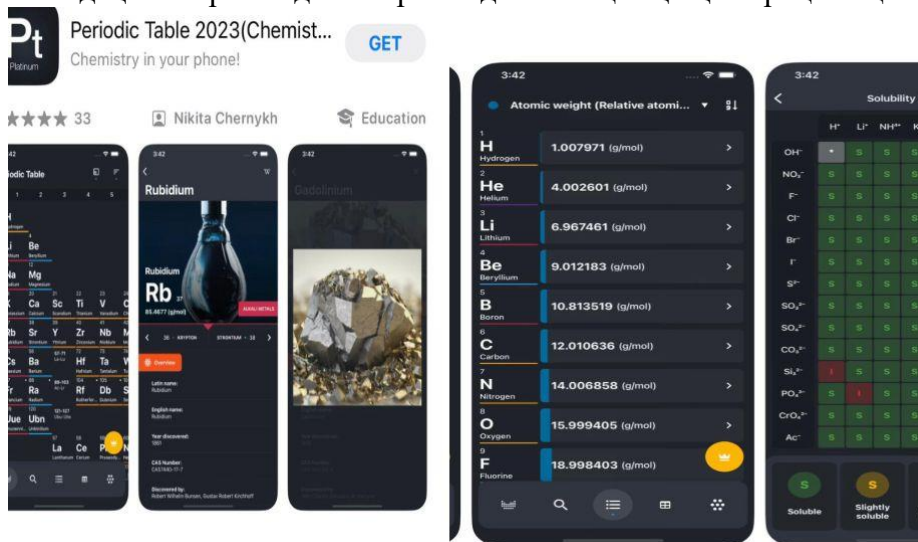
Pt
Platinum

Periodic Table 2023(Chemist...
Chemistry in your phone!
GET

★★★★ 33
Nikita Chernykh
Education

3:42
iodic Table
H
Li Be
Na Mg
K Ca Sc Ti V
Rb Sr Y Zr Nb
Cs Ba Hf Ta
Fr Ra Rf Db
Uue Ubn
La Ce

3:42
Rubidium
Rubidium
Rb
85.4677 (g/mol)
ALKALI METALS
KRYPTON STRONTIUM
Overview
Latin name:
Rubidium
English name:
Rubidium
Year discovered:
1861
CAS Number:
CAS7440-17-7
Discovered by:
Robert Wilhelm Bunsen, Gustav Robert Kirchhoff

3:42
Gadolinium

3:42
Atomic weight (Relative atomi...
1 H Hydrogen 1.007971 (g/mol)
2 He Helium 4.002601 (g/mol)
3 Li Lithium 6.967461 (g/mol)
4 Be Beryllium 9.012183 (g/mol)
5 B Boron 10.813519 (g/mol)
6 C Carbon 12.010636 (g/mol)
7 N Nitrogen 14.006858 (g/mol)
8 O Oxygen 15.999405 (g/mol)
9 F Fluorine 18.998403 (g/mol)

3:42
Solubility
H⁺ Li⁺ NH⁴⁺ K
OH⁻
NO₃⁻
F⁻
Cl⁻
Br⁻
I⁻
S²⁻
SO₃²⁻
SO₄²⁻
CO₃²⁻
Si₃²⁻
PO₄³⁻
CrO₄²⁻
Ac⁻
S Soluble
S Slightly soluble